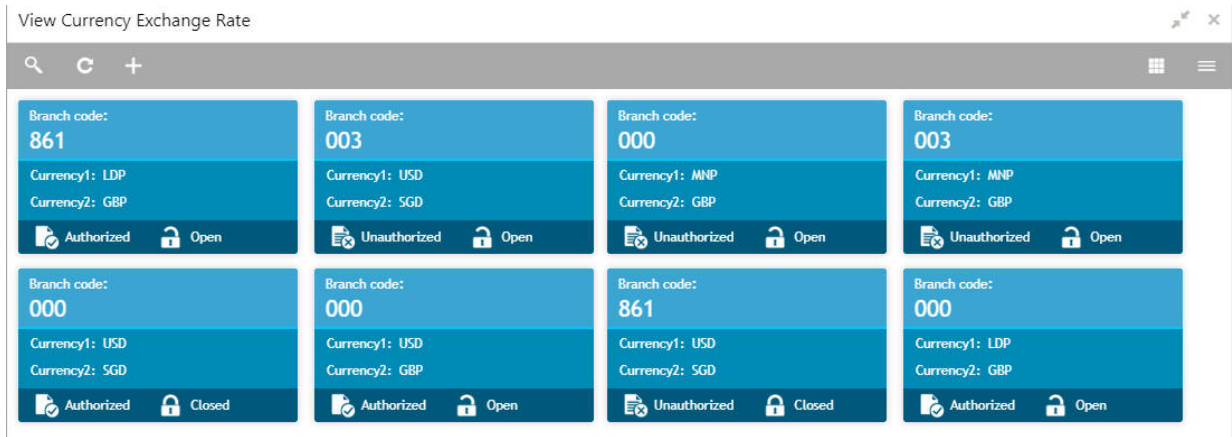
View Currency Exchange Rate

Branch code:
861
Currency1: LDP
Currency2: GBP
Authorized Open

Branch code:
003
Currency1: USD
Currency2: SGD
Unauthorized Open

Branch code:
000
Currency1: MNP
Currency2: GBP
Unauthorized Open

Branch code:
003
Currency1: MNP
Currency2: GBP
Unauthorized Open

Branch code:
000
Currency1: USD
Currency2: SGD
Authorized Closed

Branch code:
000
Currency1: USD
Currency2: GBP
Authorized Open

Branch code:
861
Currency1: USD
Currency2: SGD
Unauthorized Closed

Branch code:
000
Currency1: LDP
Currency2: GBP
Authorized Open